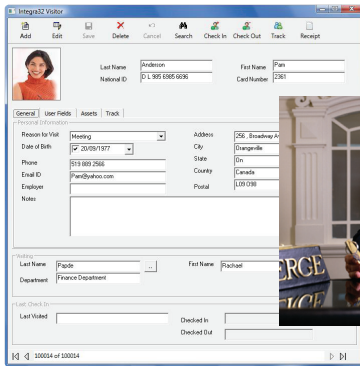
Integra32 Visitor

Add Edit Save Delete Cancel Search Check In Check Out Track Receipt

Last Name Anderson
National ID D L 985 6985 6696
First Name Pam
Card Number 2361

General User Fields Assets Track

Personal Information
Reason for Visit Meeting
Date of Birth 20/09/1977
Phone 519 889 2566
Email ID Pam@yahoo.com
Employer
Notes

Address 256 , Broadway A
City Orangeville
State On
Country Canada
Postal L09 O98

Visiting
Last Name Papde
Department Finance Department
First Name Rachael

Last Check In
Last Visited
Checked In
Checked Out

100014 of 100014